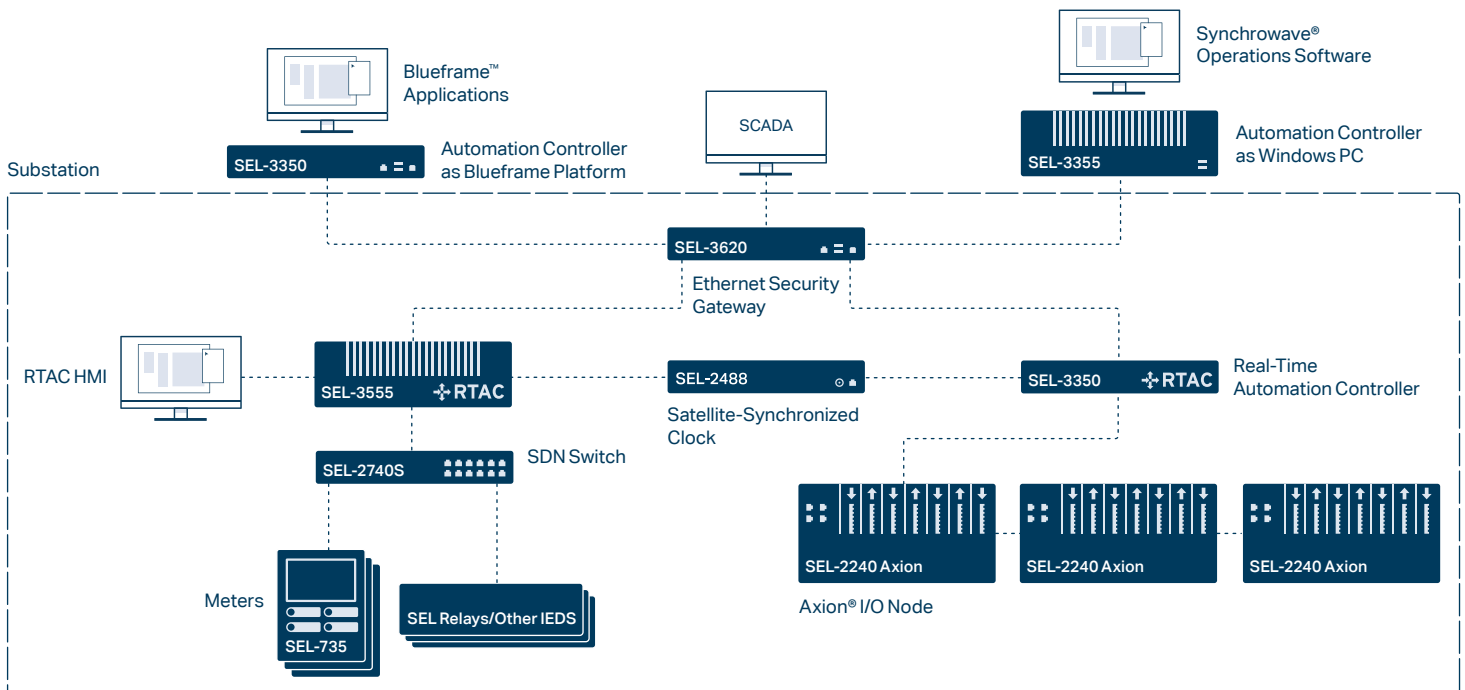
Blueframe™ Applications

SEL-3350

Automation Controller as Blueframe Platform

SCADA

Synchrowave® Operations Software

SEL-3355

Automation Controller as Windows PC

Substation

SEL-3620

Ethernet Security Gateway

RTAC HMI

SEL-3555

RTAC

SEL-2488

Satellite-Synchronized Clock

SEL-3350

RTAC

Real-Time Automation Controller

SEL-2740S

SDN Switch

SEL-2240 Axion

SEL-2240 Axion

SEL-2240 Axion

Axion® I/O Node

Meters

SEL-735

SEL Relays/Other IEDS